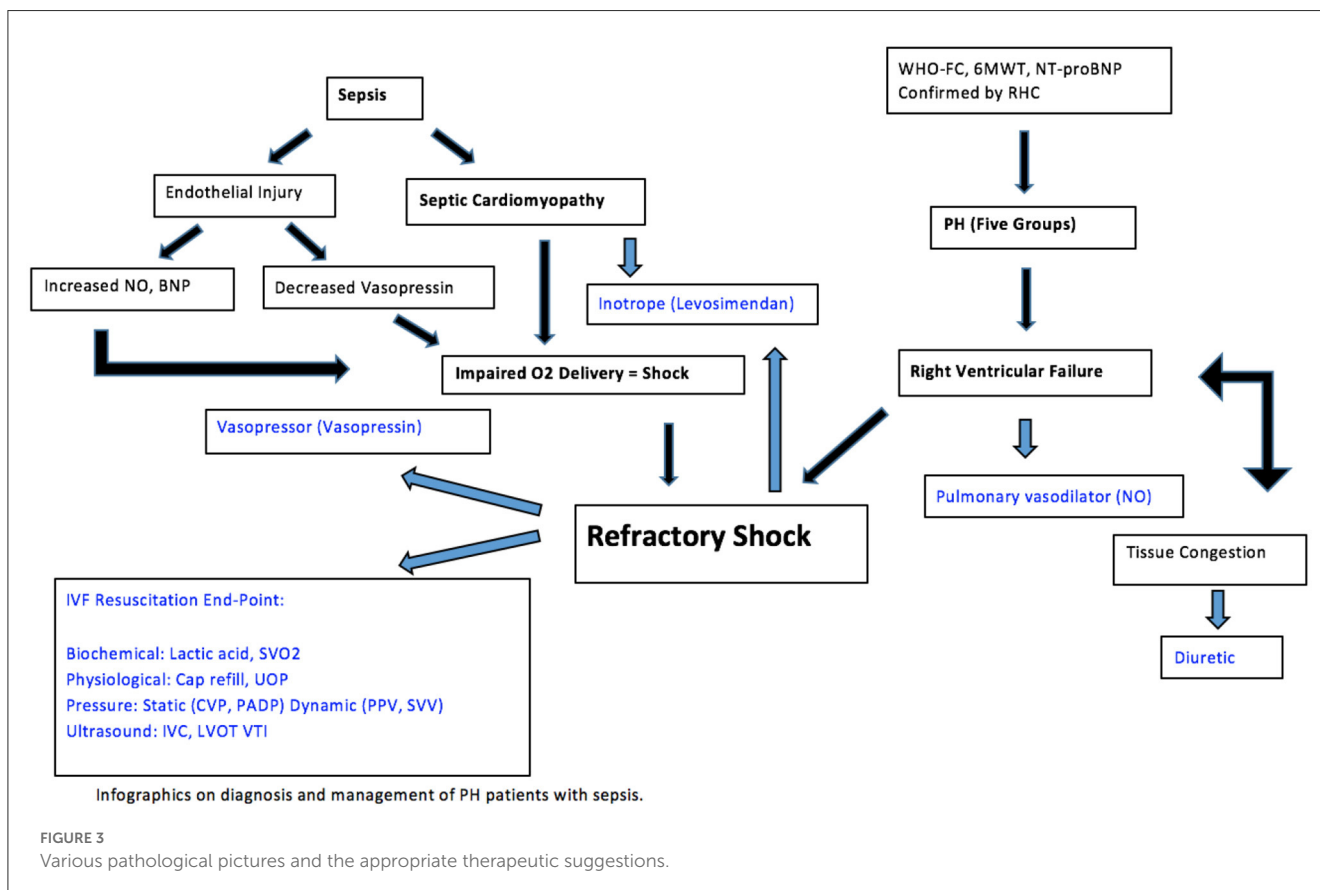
Sepsis

Endothelial Injury

Septic Cardiomyopathy

Increased NO, BNP

Decreased Vasopressin

Inotrope (Levosimendan)

Impaired O2 Delivery = Shock

Vasopressor (Vasopressin)

Refractory Shock

WHO-FC, 6MWT, NT-proBNP Confirmed by RHC

PH (Five Groups)

Right Ventricular Failure

Pulmonary vasodilator (NO)

Tissue Congestion

Diuretic

IVF Resuscitation End-Point:

Biochemical: Lactic acid, SVO2
Physiological: Cap refill, UOP
Pressure: Static (CVP, PADP) Dynamic (PPV, SVV)
Ultrasound: IVC, LVOT VTI

Infographics on diagnosis and management of PH patients with sepsis.

FIGURE 3
Various pathological pictures and the appropriate therapeutic suggestions.